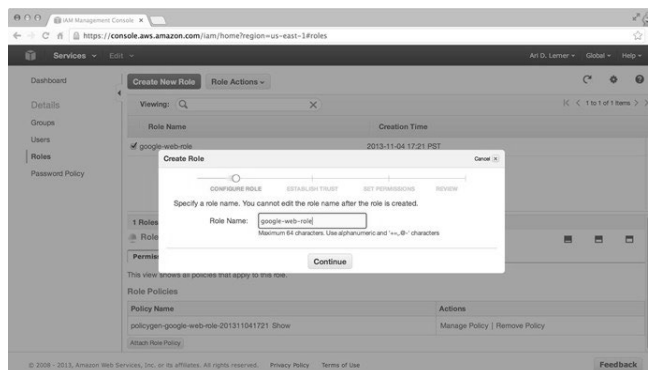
IAM Management Console ×

https://console.aws.amazon.com/iam/home?region=us-east-1#roles

Services ∨ Edit ∨

Ari D. Lerner ∨ Global ∨ Help ∨

Dashboard

Details

Groups

Users

Roles

Password Policy

Create New Role Role Actions ∨

Viewing: Q ×

1 to 1 of 1 Items

| Role Name | Creation Time |
|---|---|
| google-web-role | 2013-11-04 17:21 PST |

Create Role

Cancel ×

CONFIGURE ROLE ESTABLISH TRUST SET PERMISSIONS REVIEW

Specify a role name. You cannot edit the role name after the role is created.

Role Name: google-web-role

Maximum 64 characters. Use alphanumeric and '+=,.@-' characters

Continue

1 Roles

Role

Permis

This view shows all policies that apply to this role.

Role Policies

| Policy Name | Actions |
|---|---|
| policygen-google-web-role-201311041721 Show | Manage Policy \| Remove Policy |

Attach Role Policy

© 2008 - 2013, Amazon Web Services, Inc. or its affiliates. All rights reserved. Privacy Policy Terms of Use

Feedback